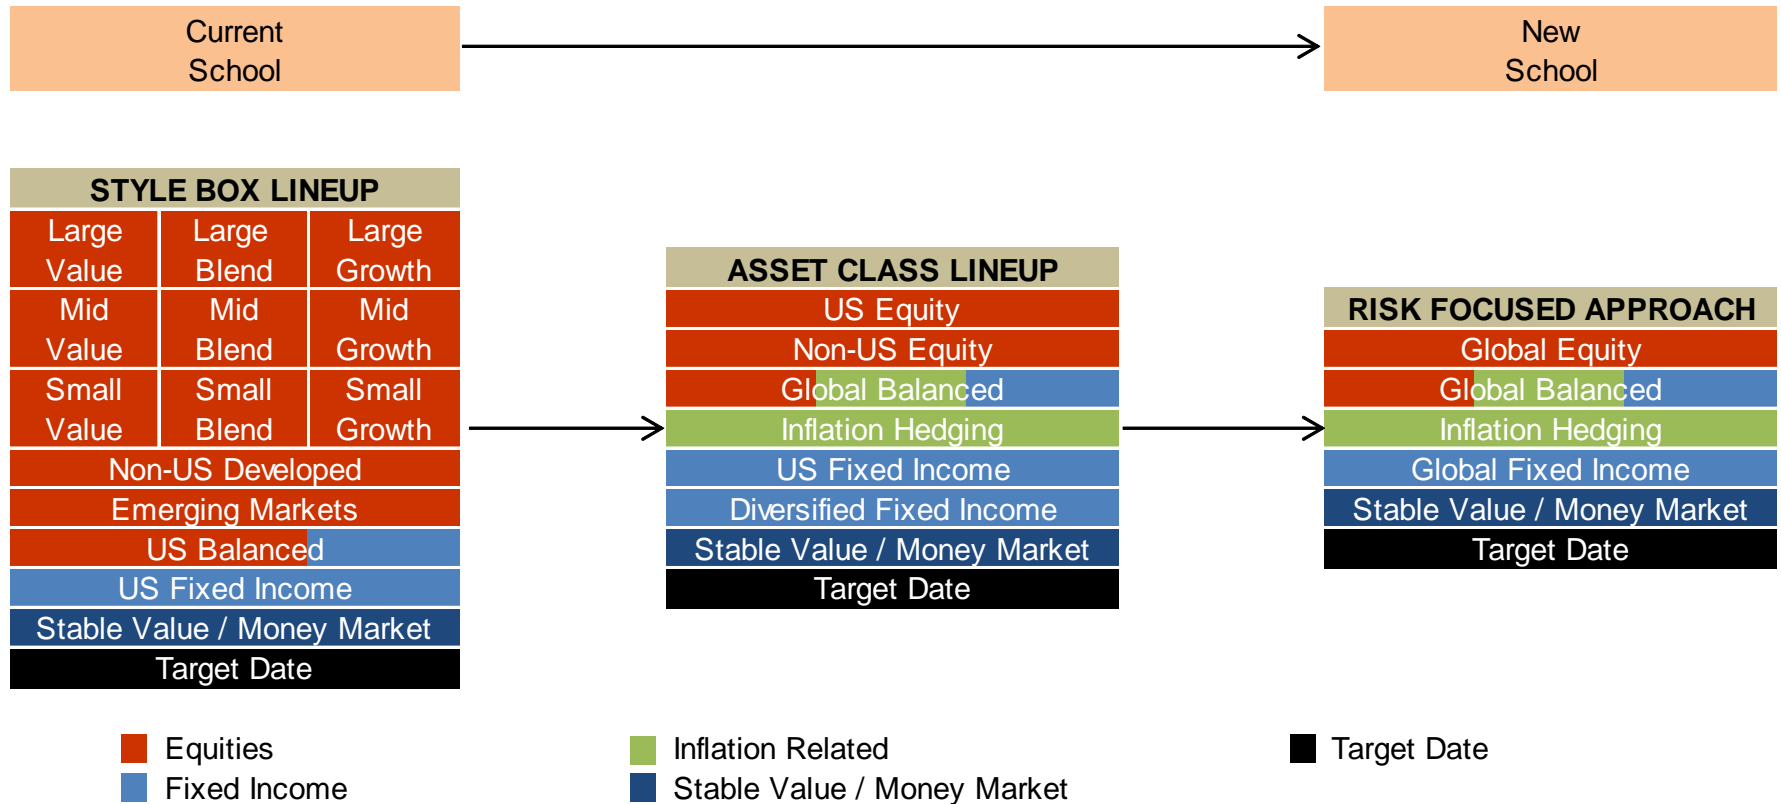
Current School

New School

STYLE BOX LINEUP

| Large Value | Large Blend | Large Growth |
|---|---|---|
| Mid Value | Mid Blend | Mid Growth |
| Small Value | Small Blend | Small Growth |

Non-US Developed
Emerging Markets
US Balanced
US Fixed Income
Stable Value / Money Market
Target Date

ASSET CLASS LINEUP
US Equity
Non-US Equity
Global Balanced
Inflation Hedging
US Fixed Income
Diversified Fixed Income
Stable Value / Money Market
Target Date

RISK FOCUSED APPROACH
Global Equity
Global Balanced
Inflation Hedging
Global Fixed Income
Stable Value / Money Market
Target Date

Equities
Fixed Income
Inflation Related
Stable Value / Money Market
Target Date